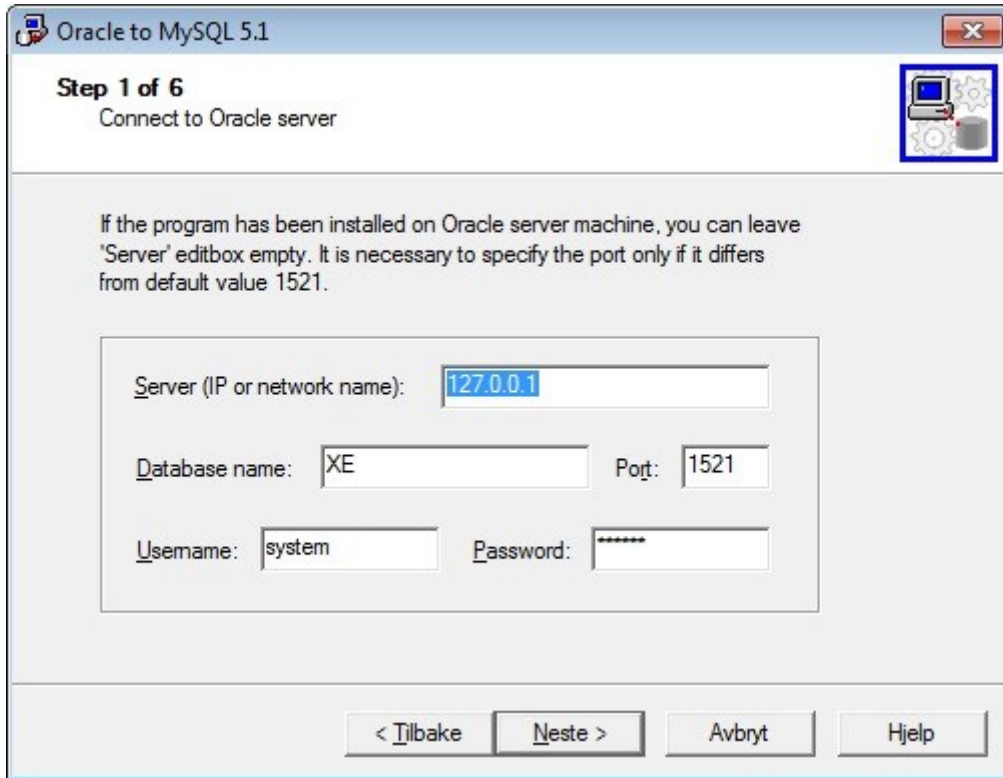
Oracle to MySQL 5.1

Step 1 of 6
Connect to Oracle server

If the program has been installed on Oracle server machine, you can leave "Server" editbox empty. It is necessary to specify the port only if it differs from default value 1521.

Server (IP or network name): 127.0.0.1

Database name: XE

Port: 1521

Username: system

Password: ******

< Tilbake

Neste >

Avbryt

Hjelp